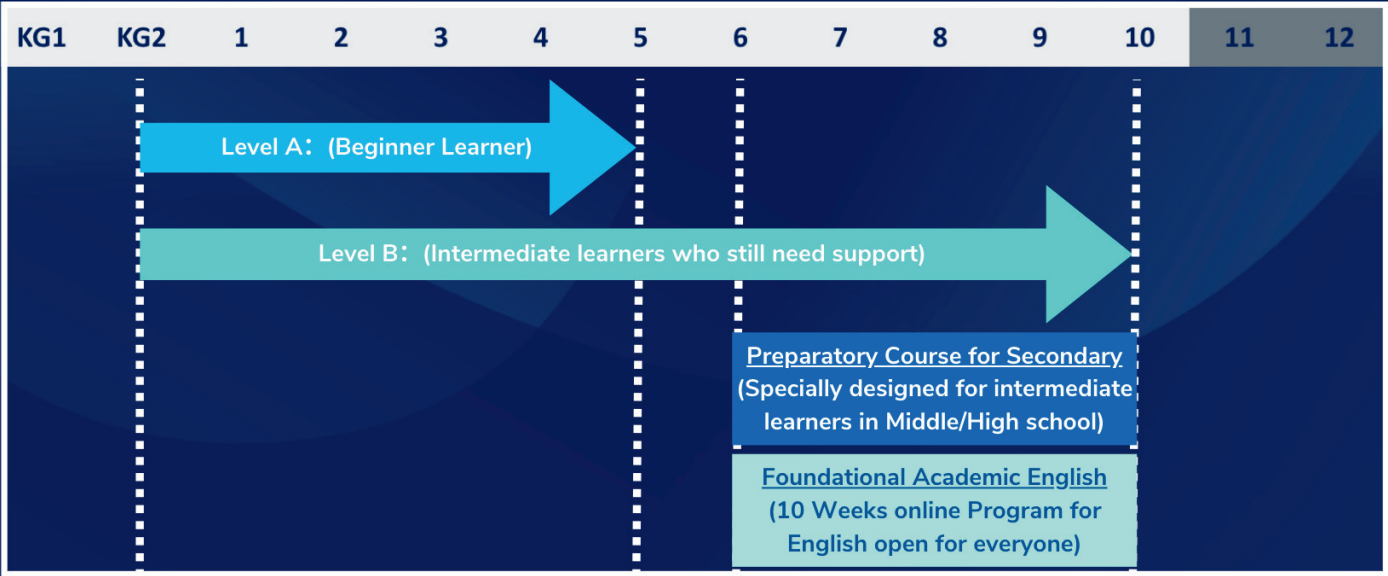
| KG1 | KG2 | 1 | 2 | 3 | 4 | 5 | 6 | 7 | 8 | 9 | 10 | 11 | 12 |
|---|---|---|---|---|---|---|---|---|---|---|---|---|---|

Level A：(Beginner Learner)

Level B：(Intermediate learners who still need support)

Preparatory Course for Secondary
(Specially designed for intermediate learners in Middle/High school)

Foundational Academic English
(10 Weeks online Program for English open for everyone)